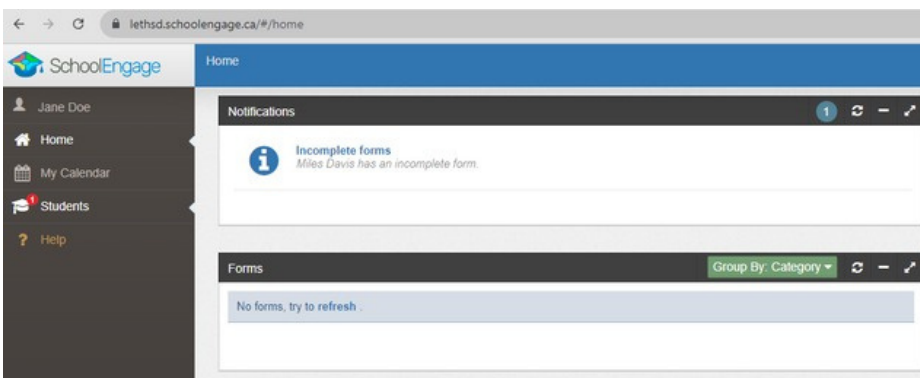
lethsd.schoolengage.ca/#/home

SchoolEngage

Home

Jane Doe

Home

My Calendar

1 Students

? Help

Notifications

1

Incomplete forms
Miles Davis has an incomplete form.

Forms

Group By: Category

No forms, try to refresh .